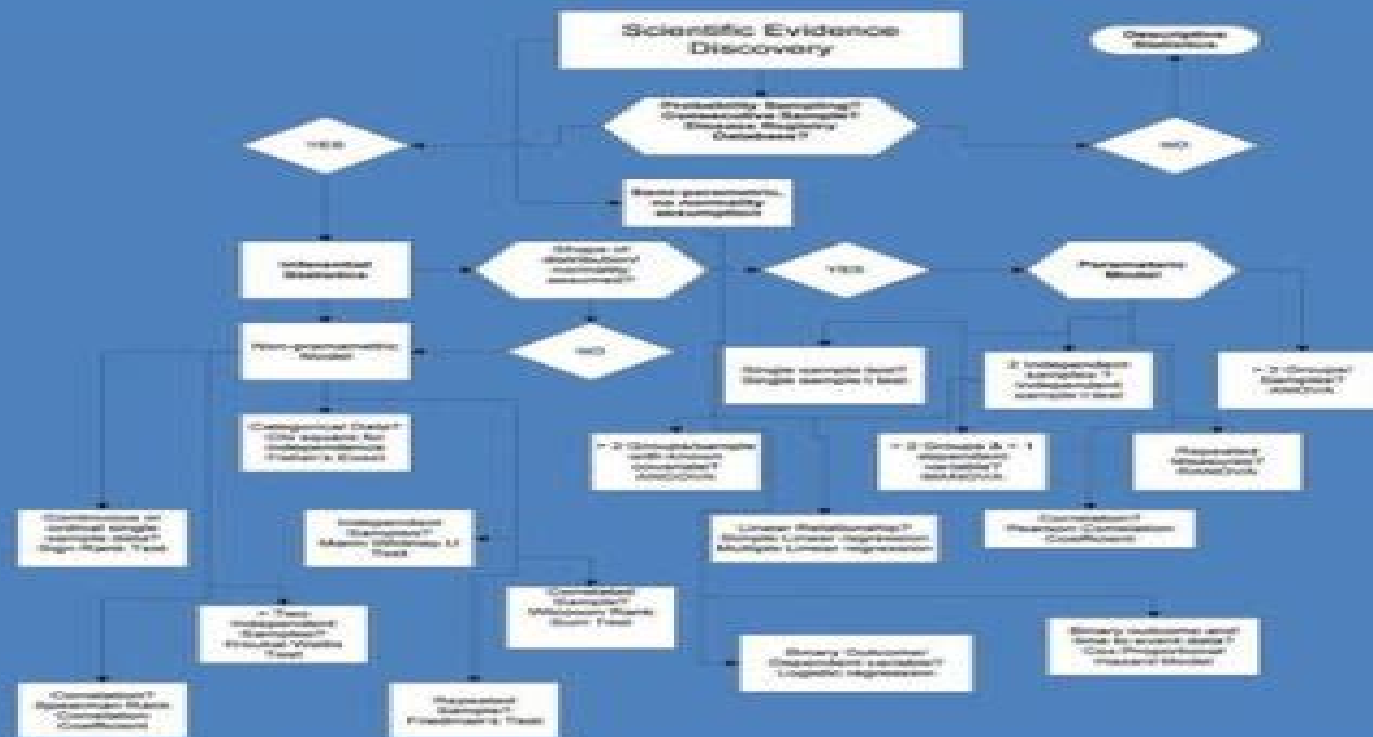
Scientific Evidence Discovery

Descriptive Statistics

Probability Sampling? Consecutive Sample? Disease Registry Database?

YES

NO

Semi-parametric, no normality assumption

Inferential Statistics

Shape of distribution/ normality assumed?

YES

Parametric Model

NO

Non-parametric Model

Single sample test? Single sample t test

2 Independent samples? Independent sample t test

> 2 Groups/ Samples? ANOVA

Categorical Data? Chi square for independence Fisher's Exact

> 2 Groups/sample with known covariate? ANCOVA

> 2 Groups & > 1 dependent variable? MANOVA

Repeated Measures? RMANOVA

Continuous or ordinal single sample data? Sign Rank Test

Independent Samples? Mann Whitney U Test

Linear Relationship? Simple Linear regression Multiple Linear regression

Correlation? Pearson Correlation Coefficient

> Two Independent Samples? Kruskal Wallis Test

Correlated Sample? Wilcoxon Rank Sum Test

Binary outcome and time to event data? Cox Proportional Hazard Model

Binary Outcome/ Dependent variable? Logistic regression

Correlation? Spearman Rank Correlation Coefficient

Repeated Sample? Friedman's Test